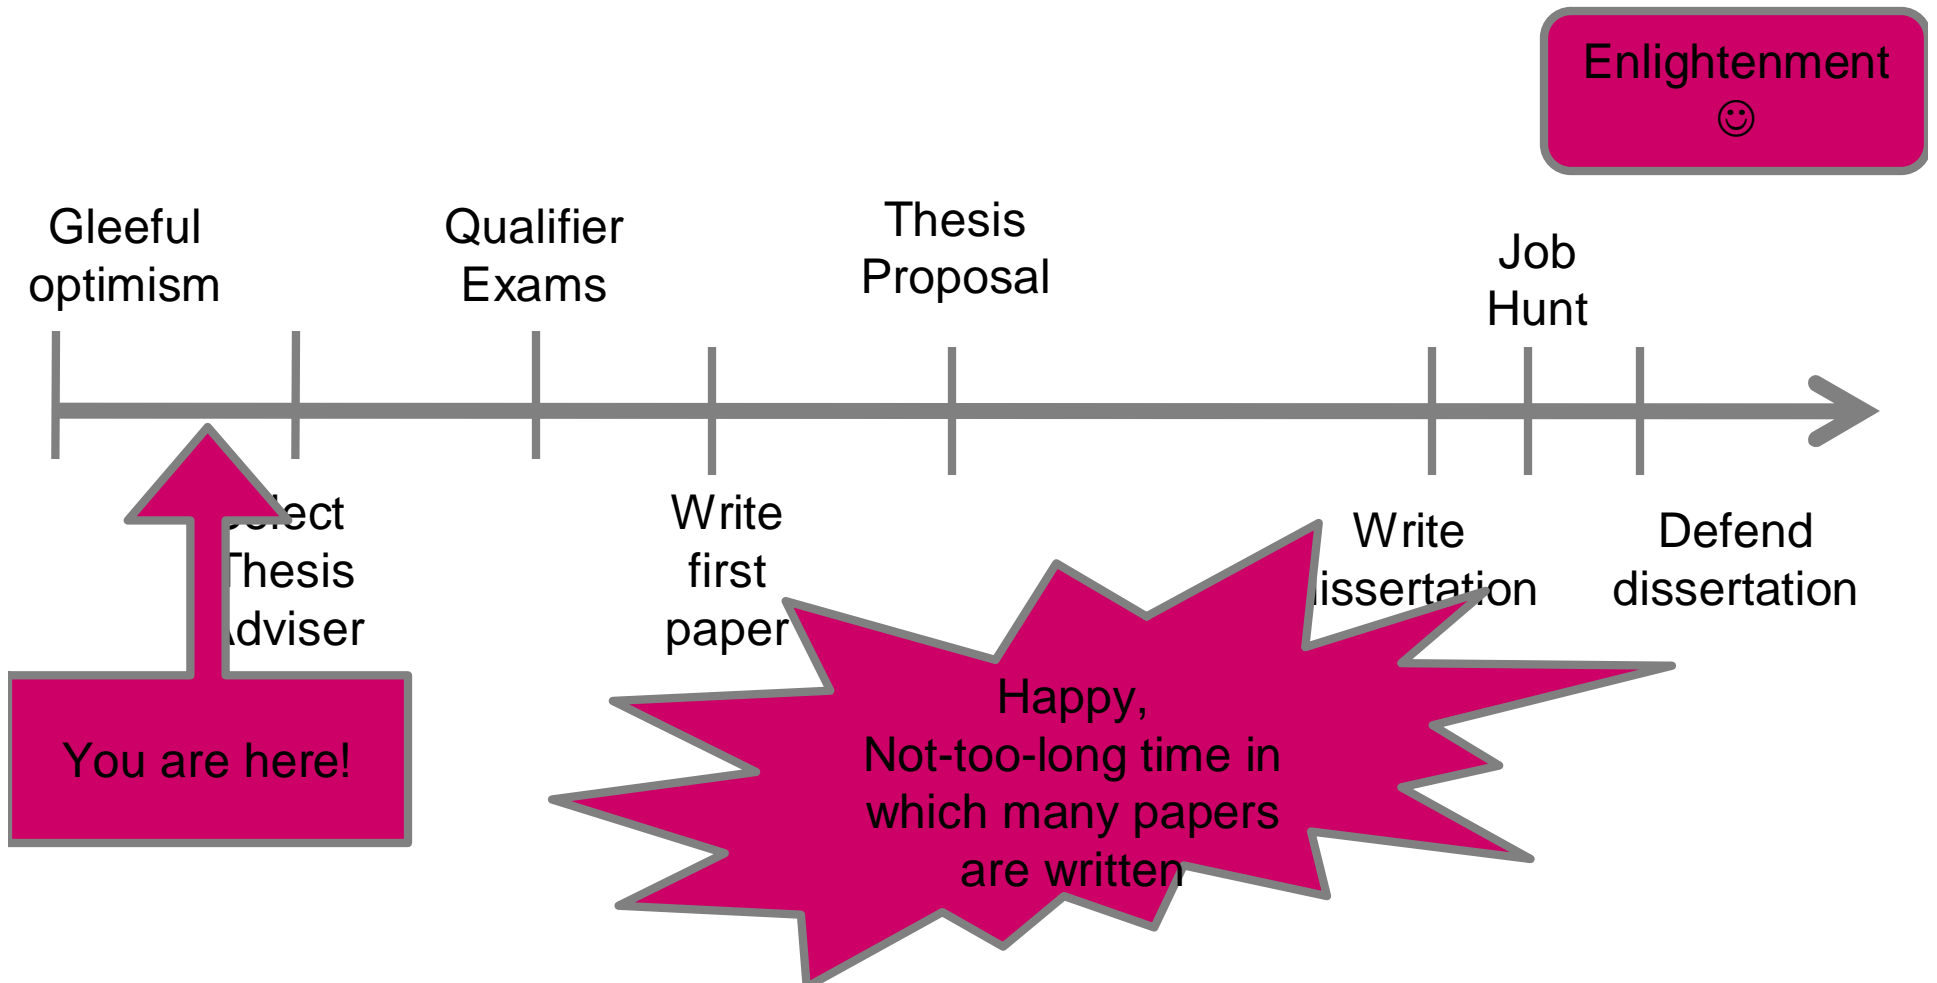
Enlightenment
☺

Gleeful optimism

Qualifier Exams

Thesis Proposal

Job Hunt

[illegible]lect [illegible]hesis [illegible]dviser

Write first paper

Write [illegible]issertation

Defend dissertation

You are here!

Happy,
Not-too-long time in which many papers are written